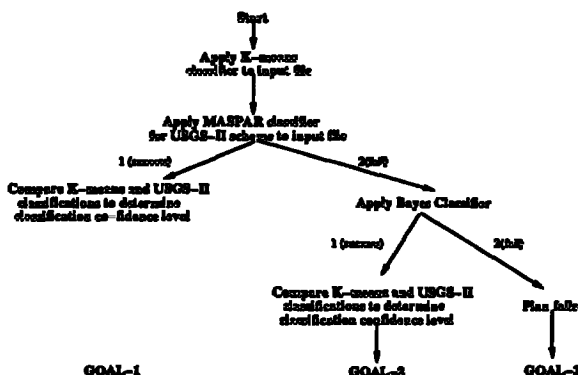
Start

Apply K–means classifier to input file

Apply MASPAR classifier for USGS–II scheme to input file

1 (success)

2(fail)

Compare K–means and USGS–II classifications to determine classification confidence level

Apply Bayes Classifier

1 (success)

2(fail)

Compare K–means and USGS–II classifications to determine classification confidence level

Plan fails

GOAL–1

GOAL–2

GOAL–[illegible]